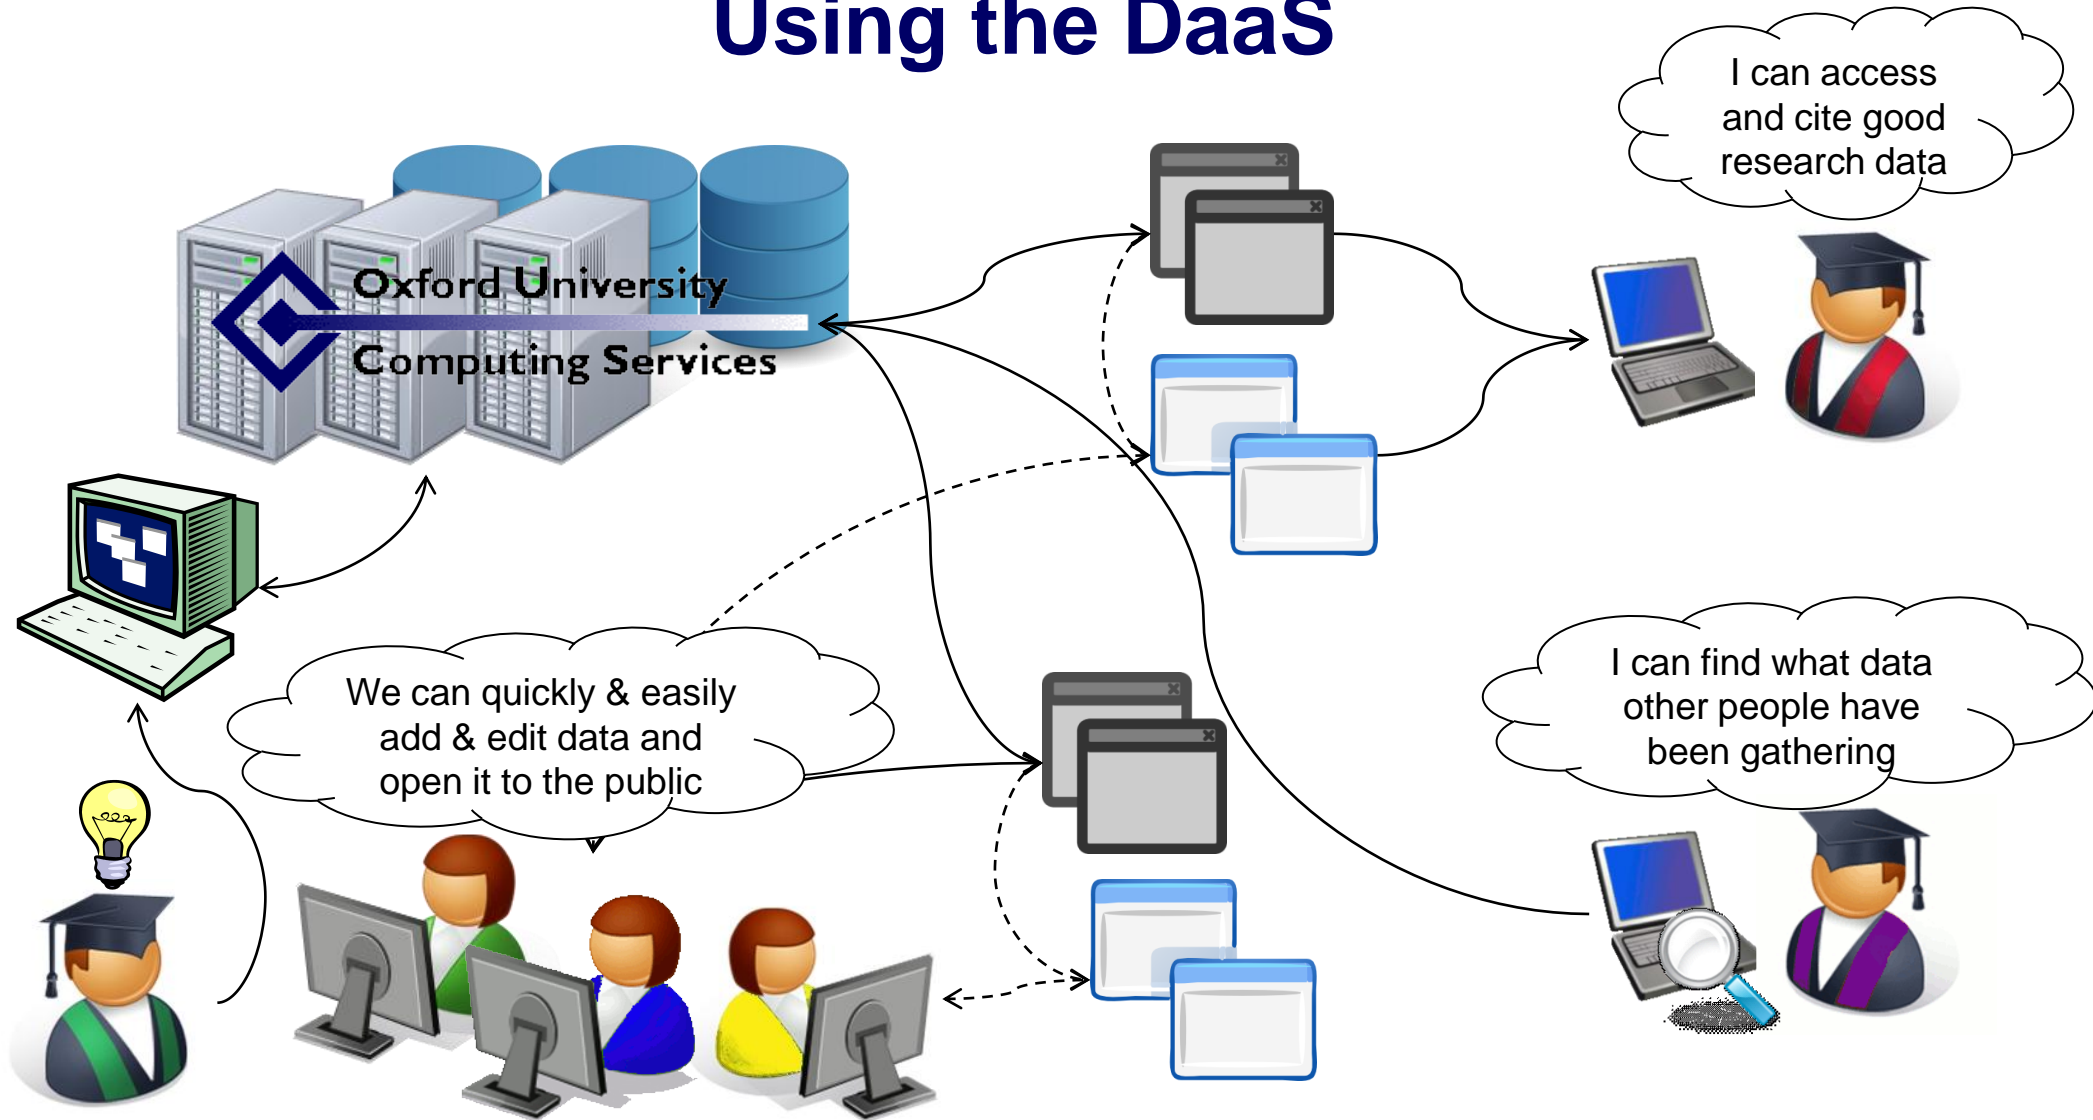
Using the DaaS

I can access and cite good research data

Oxford University
Computing Services

We can quickly & easily add & edit data and open it to the public

I can find what data other people have been gathering